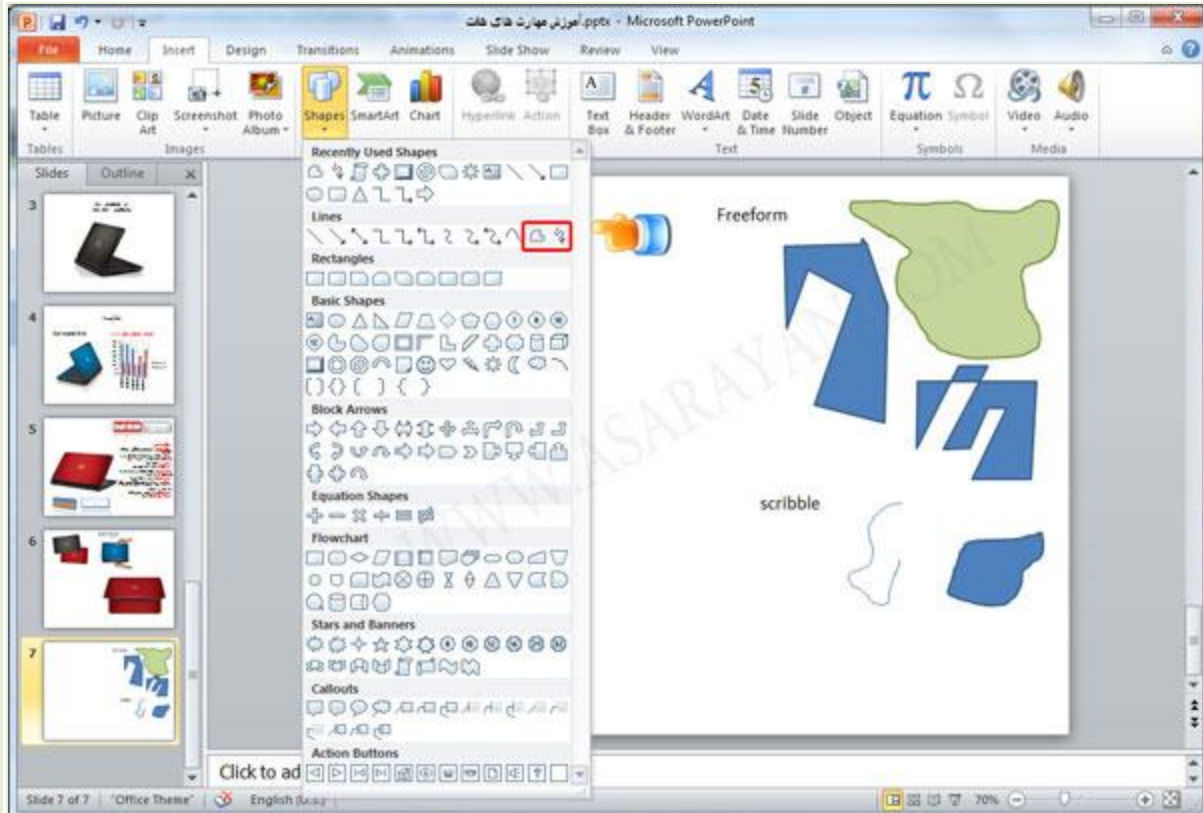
آموزش مهارت های هفت.pptx - Microsoft PowerPoint

File Home Insert Design Transitions Animations Slide Show Review View

Table
Tables
Picture Clip Art Screenshot Photo Album
Images
Shapes SmartArt Chart Hyperlink Action
Text Box Header & Footer WordArt Date & Time Slide Number Object
Text
Equation Symbol
Symbols
Video Audio
Media

Slides Outline

3
4
5
6
7

Recently Used Shapes
Lines
Rectangles
Basic Shapes
Block Arrows
Equation Shapes
Flowchart
Stars and Banners
Callouts
Action Buttons

Freeform

scribble

WWW.ASARAYAN.COM

Click to ad

Slide 7 of 7 "Office Theme" English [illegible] 70%